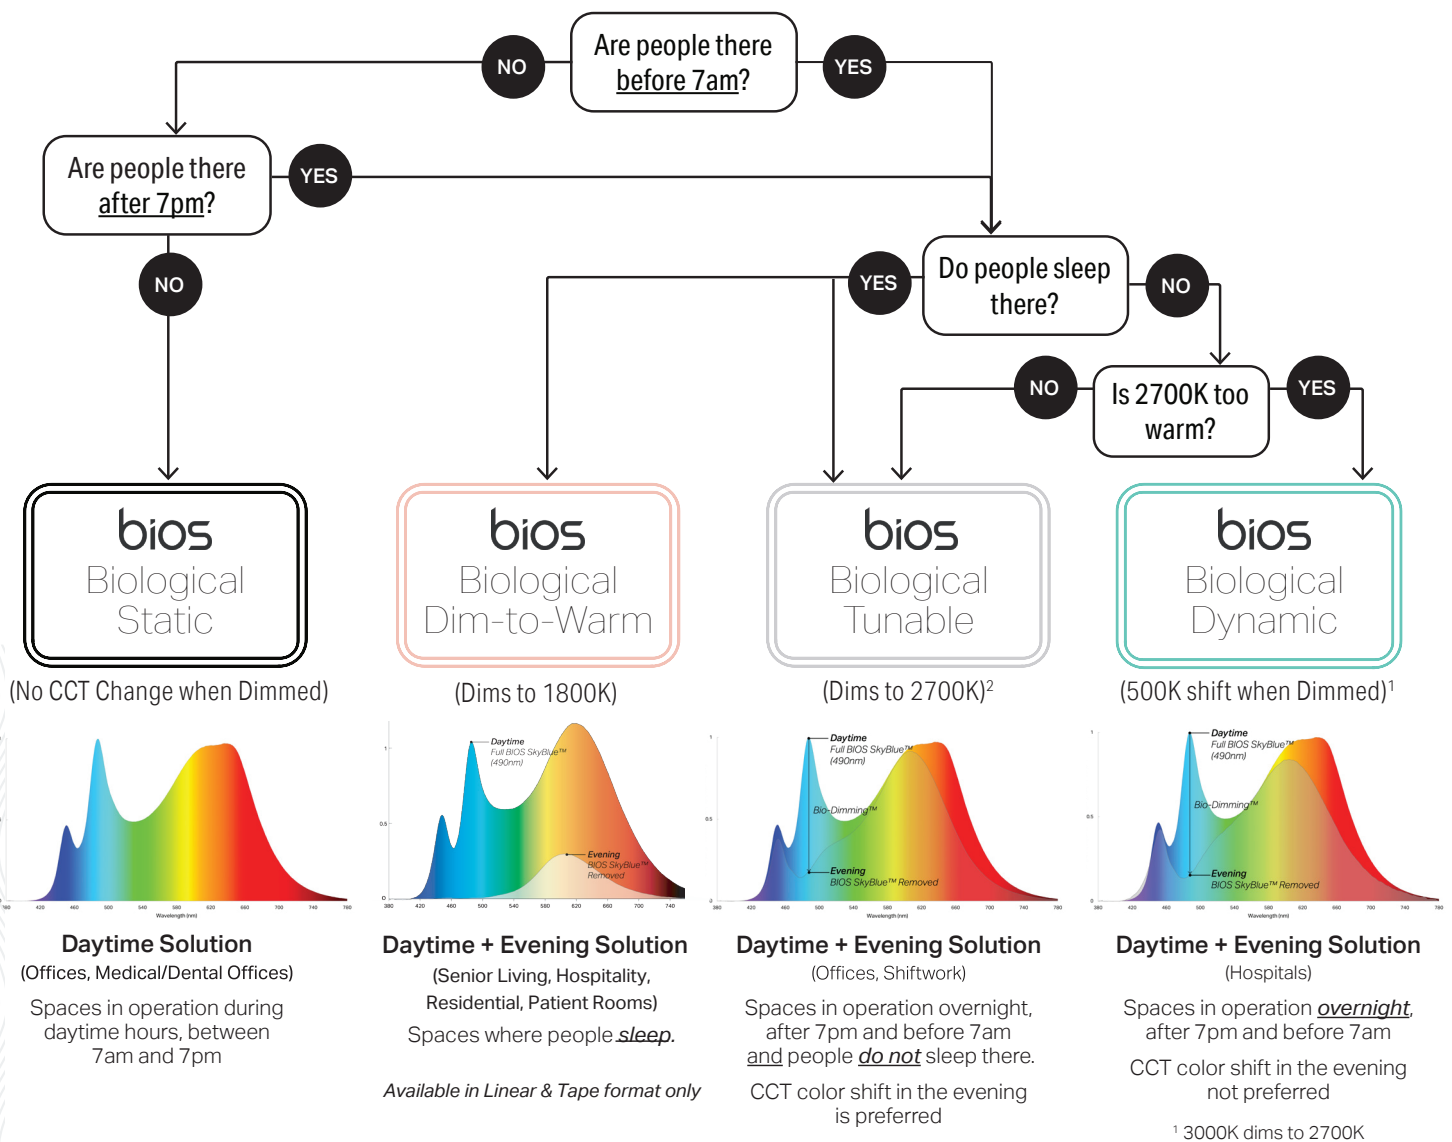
NO

Are people there before 7am?

YES

Are people there after 7pm?

YES

NO

YES

Do people sleep there?

NO

NO

Is 2700K too warm?

YES

bios
Biological
Static

(No CCT Change when Dimmed)

bios
Biological
Dim-to-Warm

(Dims to 1800K)

bios
Biological
Tunable

(Dims to 2700K)$^2$

bios
Biological
Dynamic

(500K shift when Dimmed)$^1$

Wavelength (nm)

Daytime
Full BIOS SkyBlue™
(490nm)

Evening
BIOS SkyBlue™
Removed

Daytime
Full BIOS SkyBlue™
(490nm)

Bio-Dimming™

Evening
BIOS SkyBlue™ Removed

Daytime
Full BIOS SkyBlue™
(490nm)

Bio-Dimming™

Evening
BIOS SkyBlue™ Removed

Daytime Solution
(Offices, Medical/Dental Offices)

Spaces in operation during daytime hours, between 7am and 7pm

Daytime + Evening Solution
(Senior Living, Hospitality, Residential, Patient Rooms)

Spaces where people sleep.

Available in Linear & Tape format only

Daytime + Evening Solution
(Offices, Shiftwork)

Spaces in operation overnight, after 7pm and before 7am and people do not sleep there.

CCT color shift in the evening is preferred

Daytime + Evening Solution
(Hospitals)

Spaces in operation overnight, after 7pm and before 7am

CCT color shift in the evening not preferred

$^1$ 3000K dims to 2700K